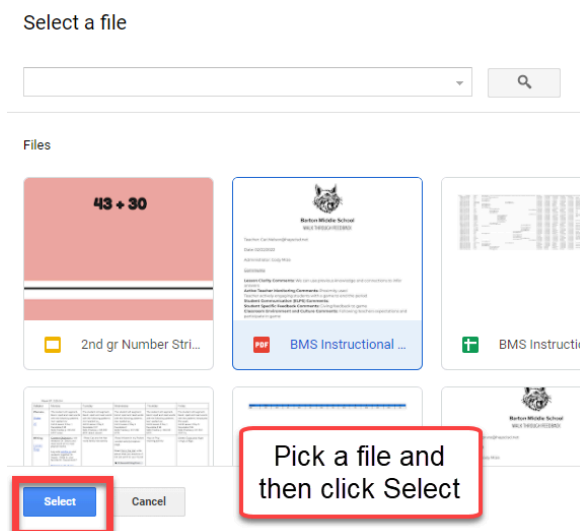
Select a file

Files

43 + 30

2nd gr Number Stri...

Barton Middle School

WALK THROUGH FEEDBACK

PDF BMS Instructional ...

BMS Instructio

Barton Middle School

WALK THROUGH FEEDBACK

Pick a file and then click Select

Select

Cancel